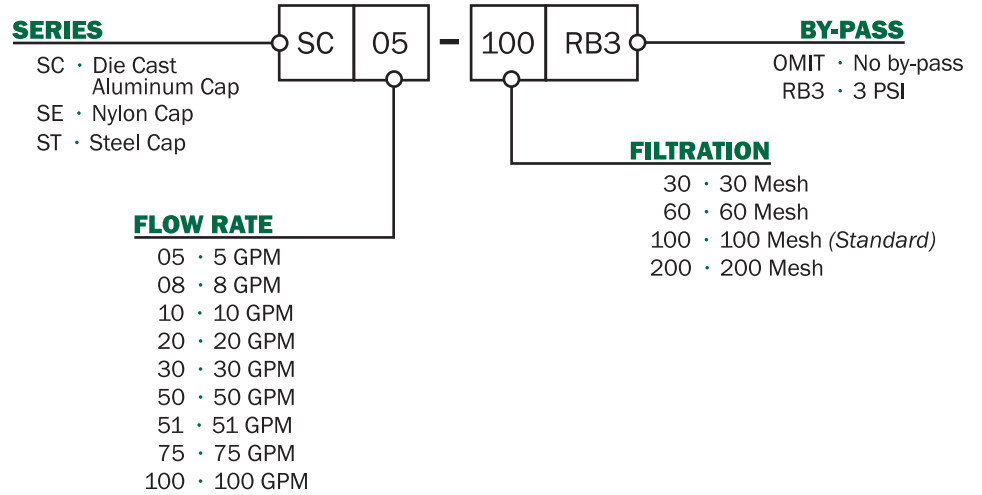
SC 05 - 100 RB3

SERIES
SC · Die Cast Aluminum Cap
SE · Nylon Cap
ST · Steel Cap

BY-PASS
OMIT · No by-pass
RB3 · 3 PSI

FILTRATION
30 · 30 Mesh
60 · 60 Mesh
100 · 100 Mesh (Standard)
200 · 200 Mesh

FLOW RATE
05 · 5 GPM
08 · 8 GPM
10 · 10 GPM
20 · 20 GPM
30 · 30 GPM
50 · 50 GPM
51 · 51 GPM
75 · 75 GPM
100 · 100 GPM